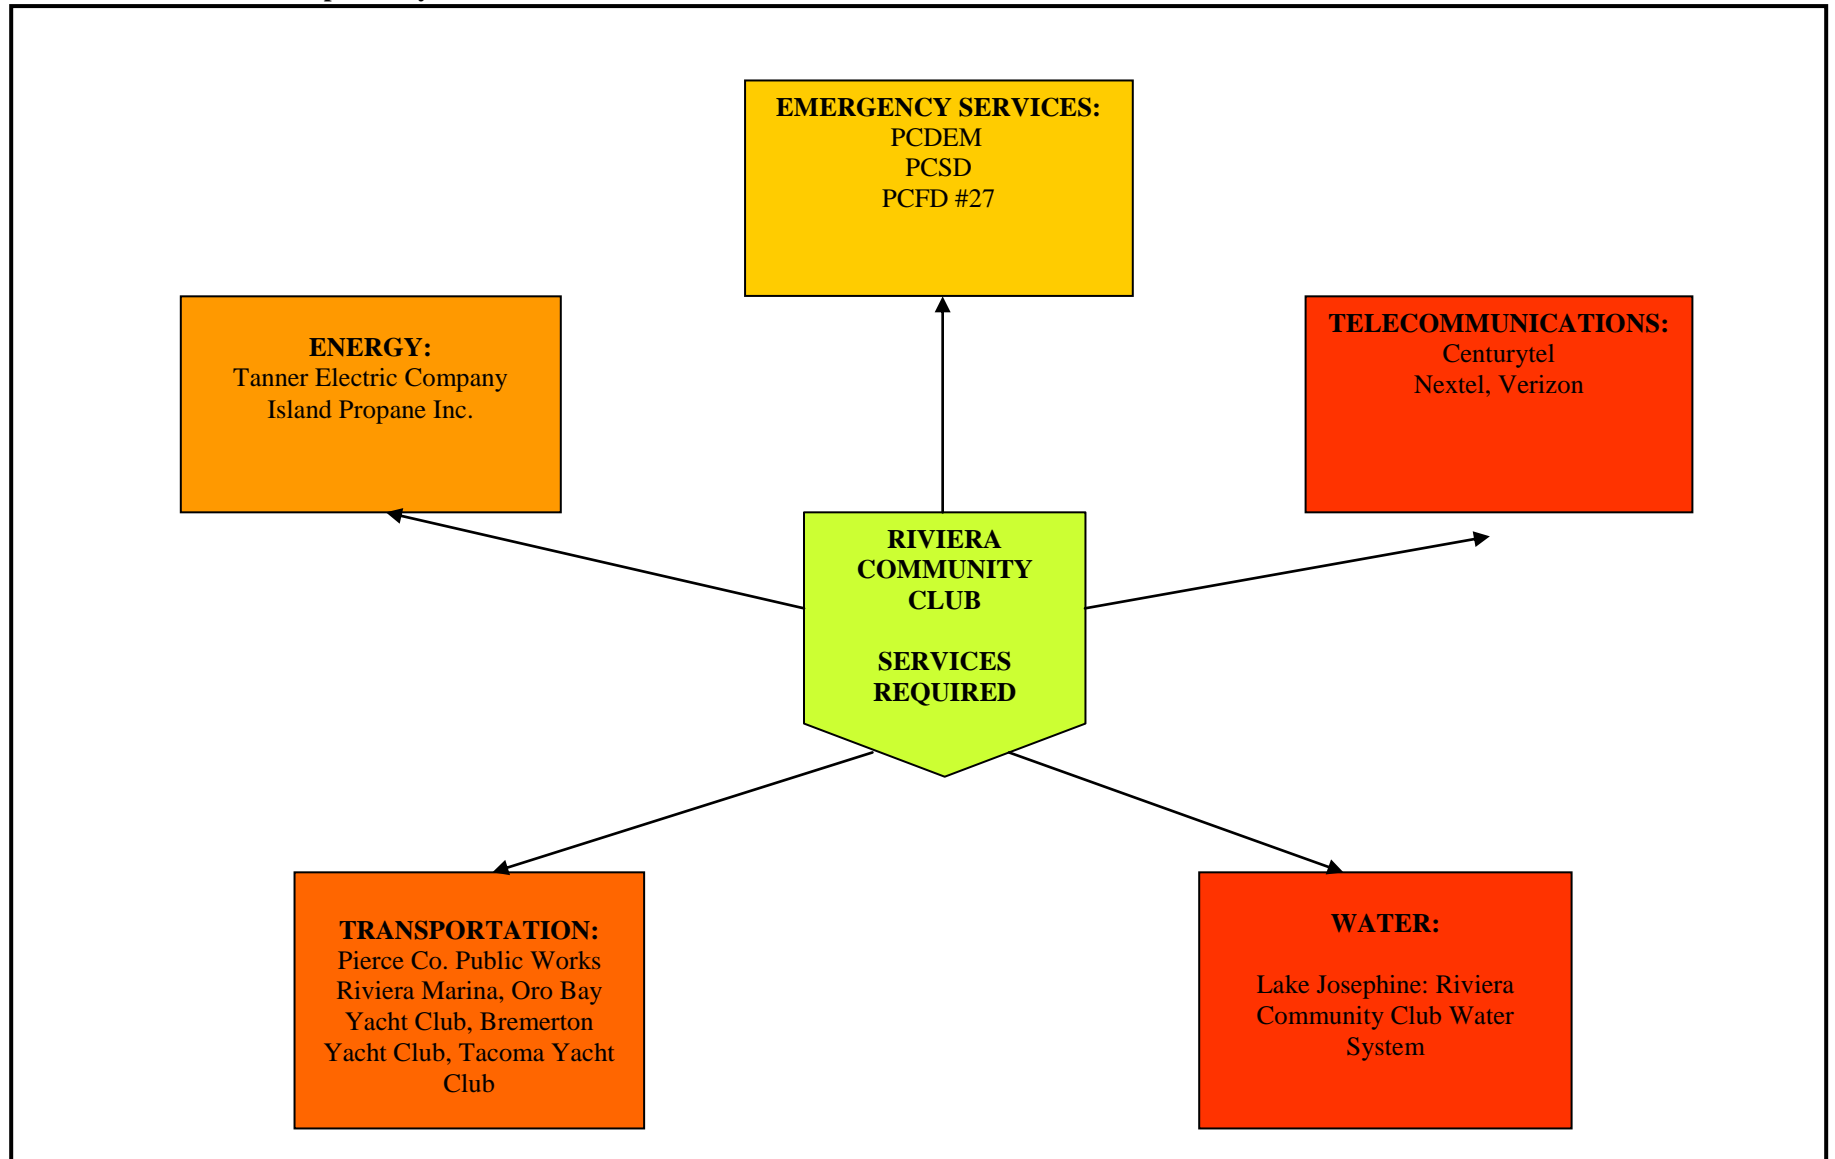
EMERGENCY SERVICES:
PCDEM
PCSD
PCFD #27

ENERGY:
Tanner Electric Company
Island Propane Inc.

TELECOMMUNICATIONS:
Centurytel
Nextel, Verizon

RIVIERA COMMUNITY CLUB

SERVICES REQUIRED

TRANSPORTATION:
Pierce Co. Public Works
Riviera Marina, Oro Bay Yacht Club, Bremerton Yacht Club, Tacoma Yacht Club

WATER:

Lake Josephine: Riviera Community Club Water System